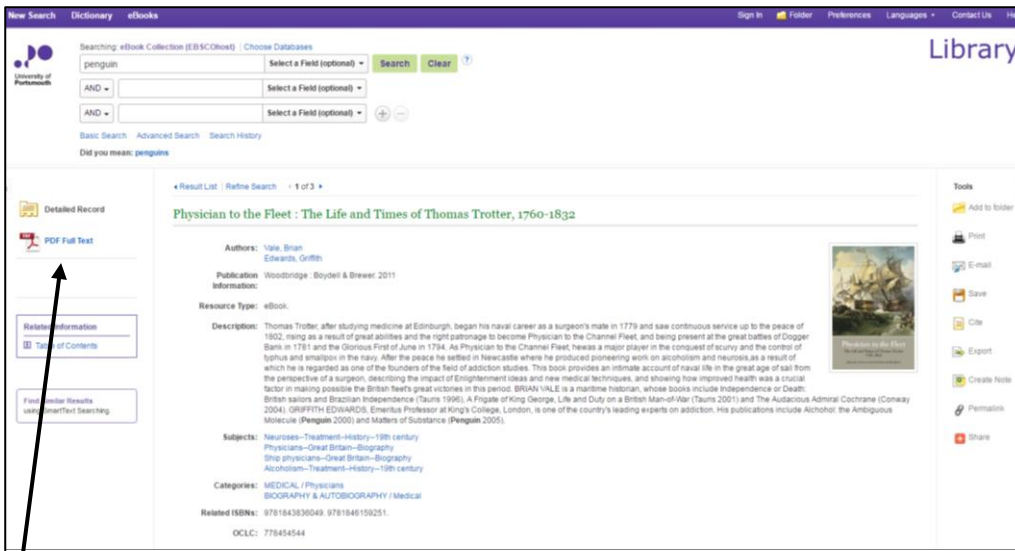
New Search Dictionary eBooks

Sign In Folder Preferences Languages Contact Us He

University of Portsmouth

Searching: eBook Collection (EBSCOhost) | Choose Databases

penguin Select a Field (optional) Search Clear ?

AND Select a Field (optional)

AND Select a Field (optional)

Basic Search Advanced Search Search History

Did you mean: penguins

Library

Detailed Record

PDF Full Text

Related Information

Table of Contents

Find Similar Results using SmartText Searching.

◂ Result List | Refine Search ◂ 1 of 3 ▸

Physician to the Fleet : The Life and Times of Thomas Trotter, 1760-1832

Authors: Vale, Brian
Edwards, Griffith

Publication Information: Woodbridge : Boydell & Brewer. 2011

Resource Type: eBook.

Description: Thomas Trotter, after studying medicine at Edinburgh, began his naval career as a surgeon's mate in 1779 and saw continuous service up to the peace of 1802, rising as a result of great abilities and the right patronage to become Physician to the Channel Fleet, and being present at the great battles of Dogger Bank in 1781 and the Glorious First of June in 1794. As Physician to the Channel Fleet, hewas a major player in the conquest of scurvy and the control of typhus and smallpox in the navy. After the peace he settled in Newcastle where he produced pioneering work on alcoholism and neurosis,as a result of which he is regarded as one of the founders of the field of addiction studies. This book provides an intimate account of naval life in the great age of sail from the perspective of a surgeon, describing the impact of Enlightenment ideas and new medical techniques, and showing how improved health was a crucial factor in making possible the British fleet's great victories in this period. BRIAN VALE is a maritime historian, whose books include Independence or Death: British sailors and Brazilian Independence (Tauris 1996), A Frigate of King George, Life and Duty on a British Man-of-War (Tauris 2001) and The Audacious Admiral Cochrane (Conway 2004). GRIFFITH EDWARDS, Emeritus Professor at King's College, London, is one of the country's leading experts on addiction. His publications include Alchohol: the Ambiguous Molecule (Penguin 2000) and Matters of Substance (Penguin 2005).

Subjects: Neuroses--Treatment--History--19th century
Physicians--Great Britain--Biography
Ship physicians--Great Britain--Biography
Alcoholism--Treatment--History--19th century

Categories: MEDICAL / Physicians
BIOGRAPHY & AUTOBIOGRAPHY / Medical

Related ISBNs: 9781843836049. 9781846159251.

OCLC: 778454544

Physician to the Fleet

Tools

Add to folder

Print

E-mail

Save

Cite

Export

Create Note

Permalink

Share